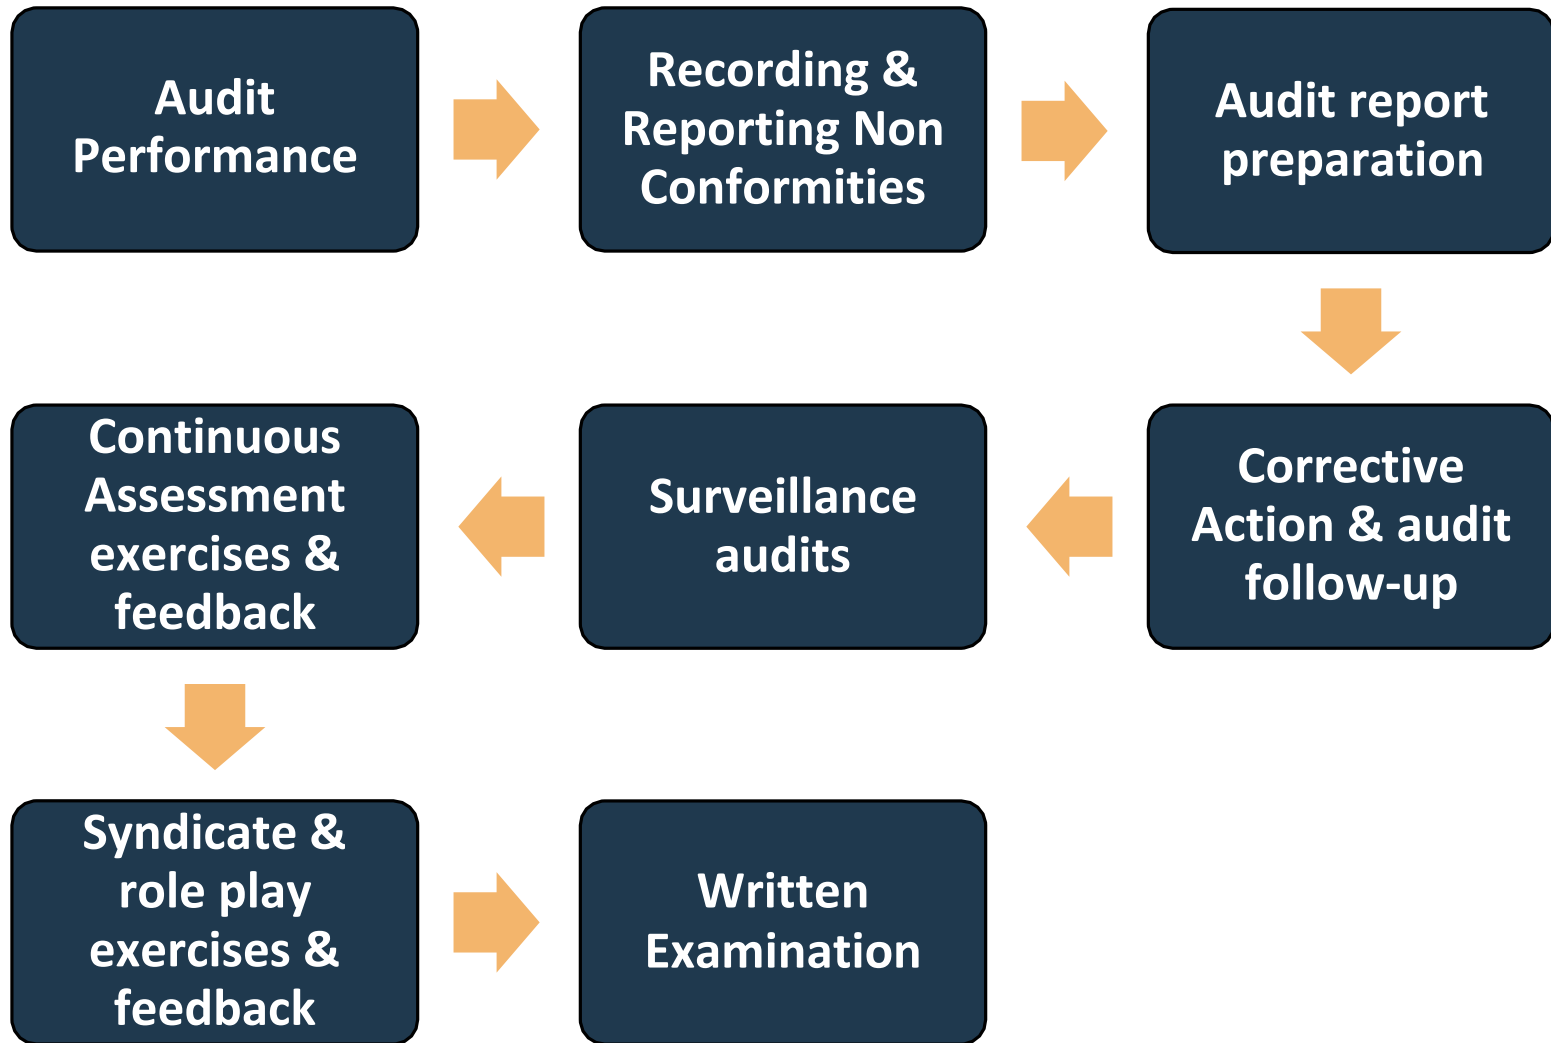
Audit Performance

Recording & Reporting Non Conformities

Audit report preparation

Corrective Action & audit follow-up

Surveillance audits

Continuous Assessment exercises & feedback

Syndicate & role play exercises & feedback

Written Examination